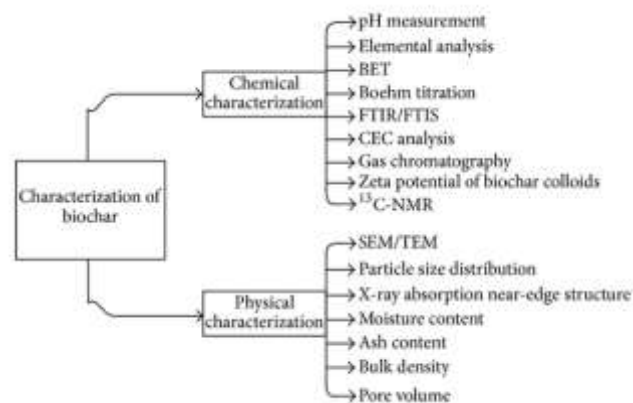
Characterization of biochar

Chemical characterization

pH measurement
Elemental analysis
BET
Boehm titration
FTIR/FTIS
CEC analysis
Gas chromatography
Zeta potential of biochar colloids
$^{13}$C-NMR

Physical characterization

SEM/TEM
Particle size distribution
X-ray absorption near-edge structure
Moisture content
Ash content
Bulk density
Pore volume